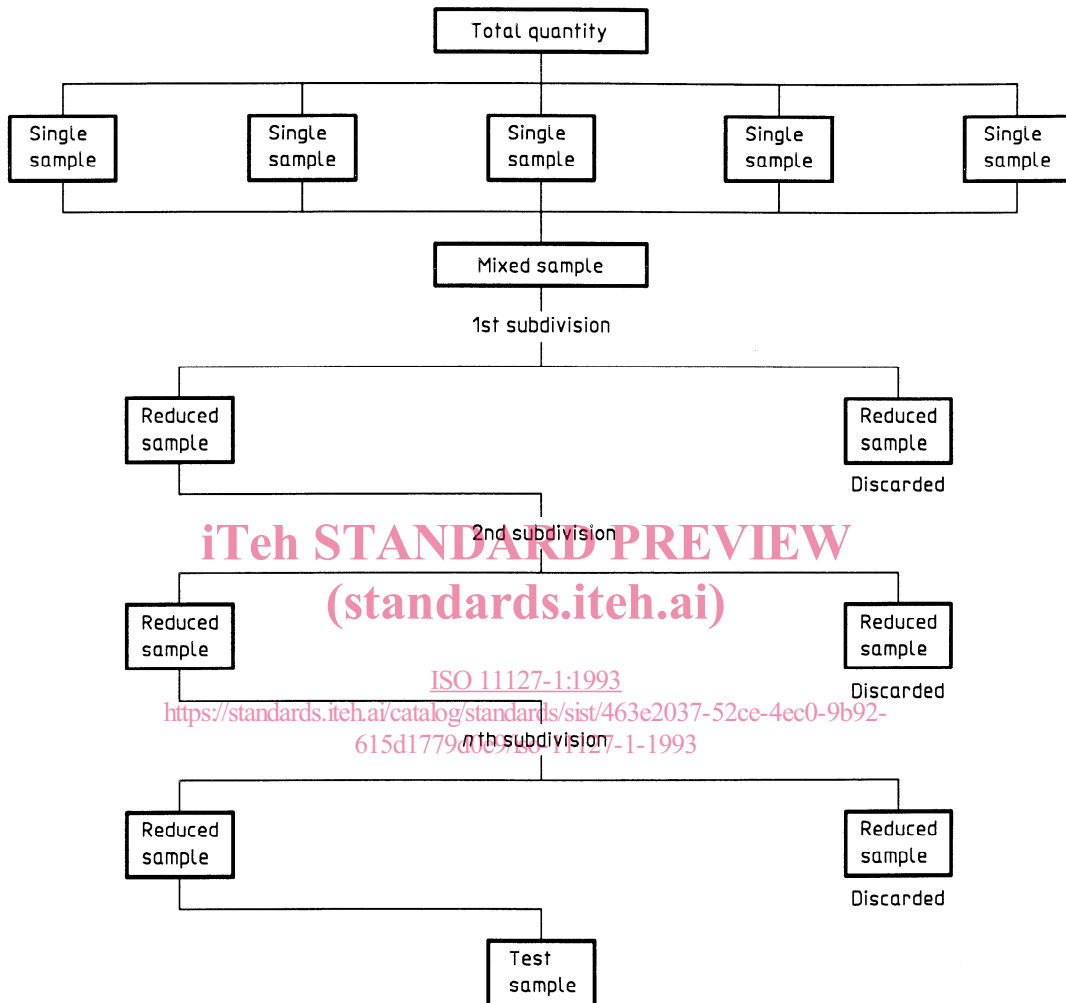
Total quantity

Single sample

Single sample

Single sample

Single sample

Single sample

Mixed sample

1st subdivision

Reduced sample

Reduced sample

Discarded

2nd subdivision

iTeh STANDARD PREVIEW
(standards.iteh.ai)

Reduced sample

Reduced sample

Discarded

ISO 11127-1:1993
https://standards.iteh.ai/catalog/standards/sist/463e2037-52ce-4ec0-9b92-615d1779d0e9/iso-11127-1-1993

$n$ th subdivision

Reduced sample

Reduced sample

Discarded

Test sample